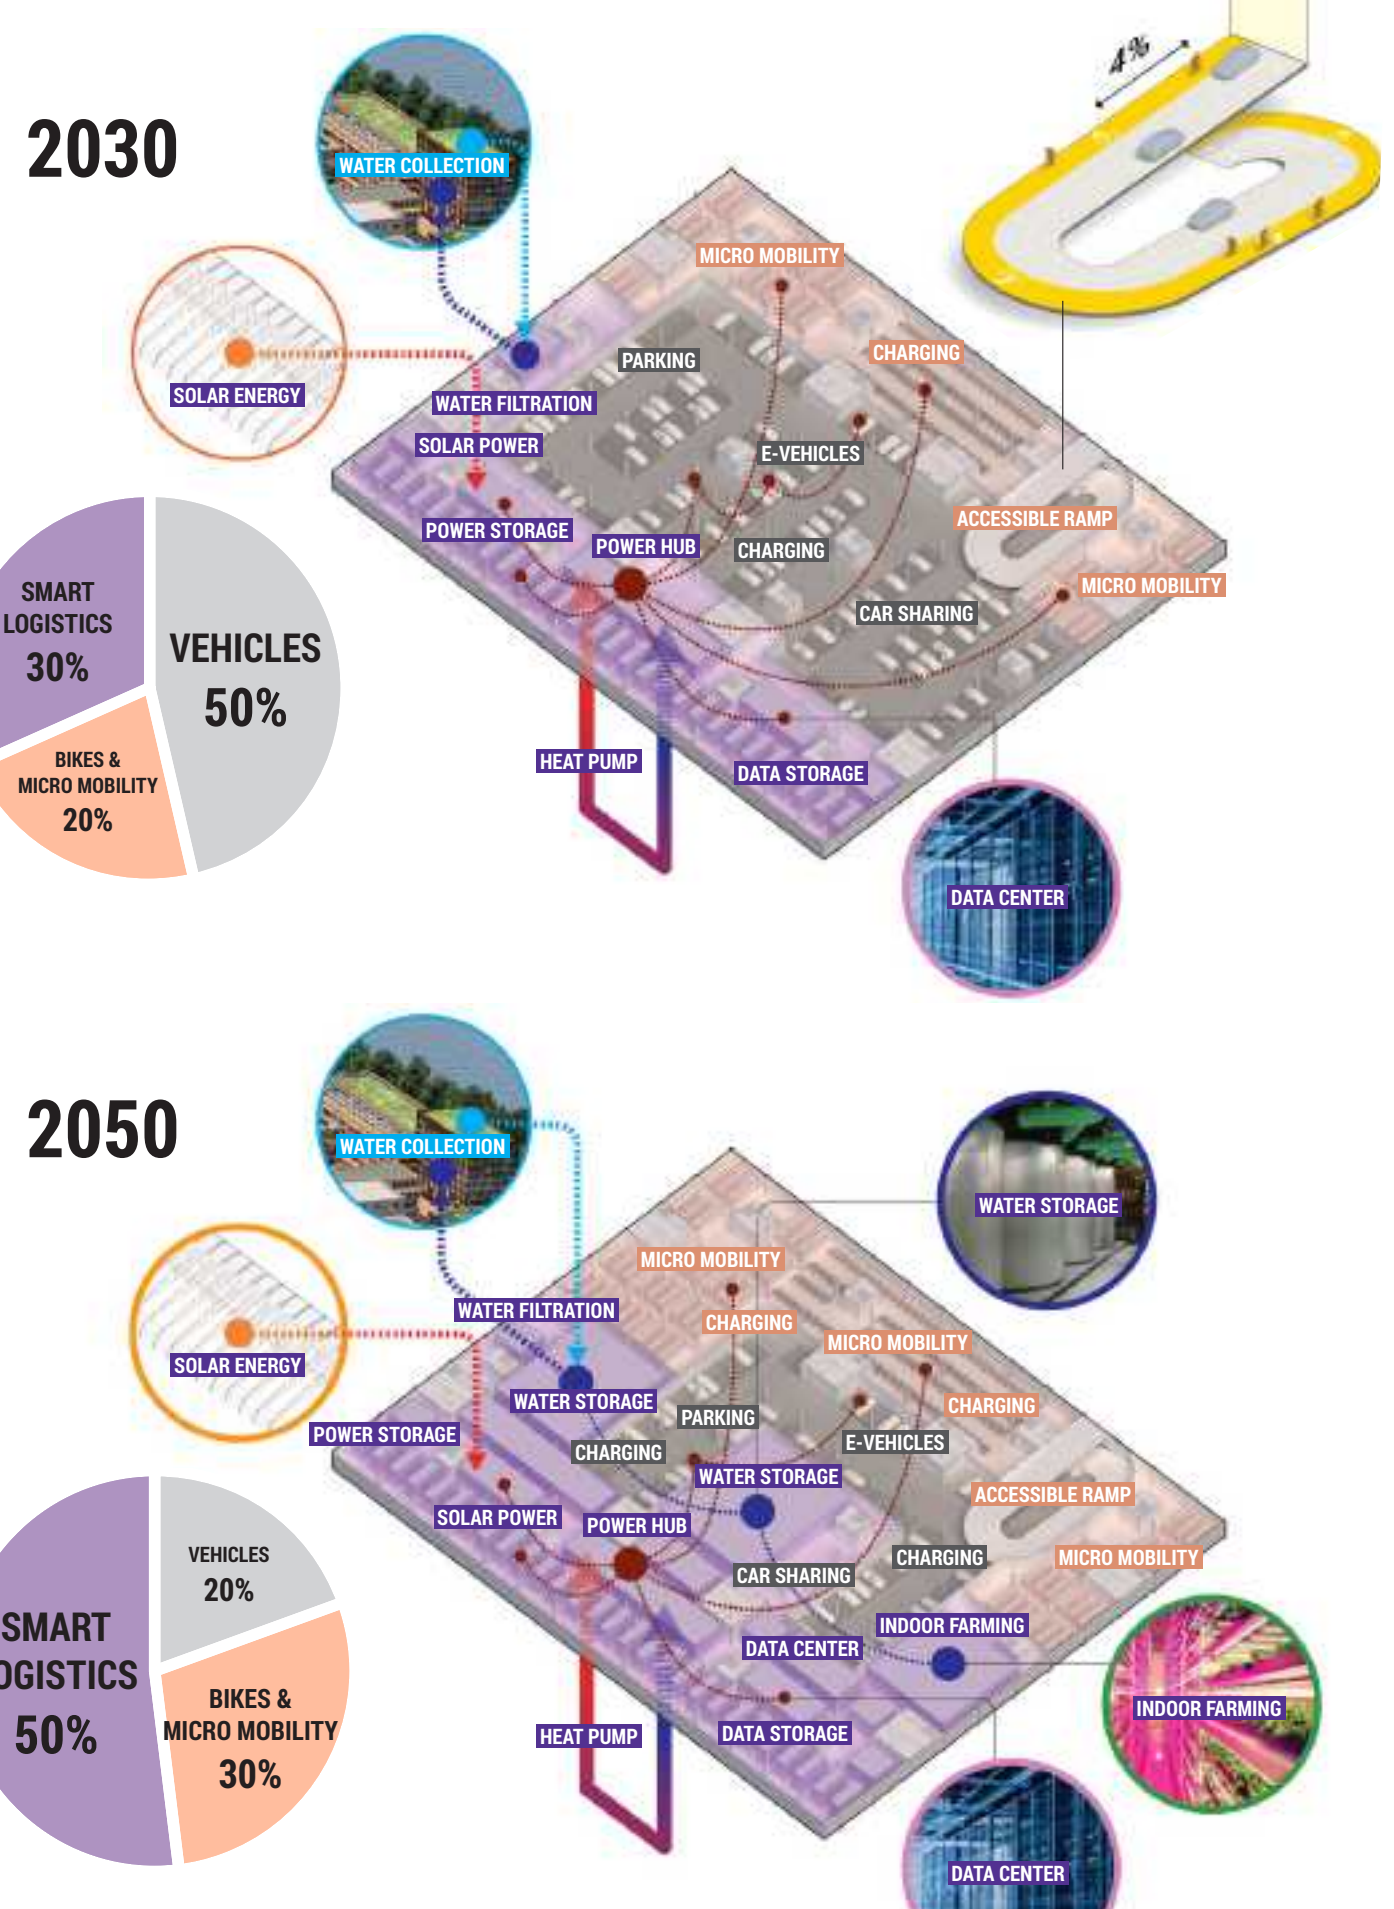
2030

WATER COLLECTION

SOLAR ENERGY

4%

MICRO MOBILITY

PARKING

CHARGING

WATER FILTRATION

SOLAR POWER

E-VEHICLES

ACCESSIBLE RAMP

POWER STORAGE

POWER HUB

CHARGING

MICRO MOBILITY

CAR SHARING

SMART LOGISTICS 30%

VEHICLES 50%

BIKES & MICRO MOBILITY 20%

HEAT PUMP

DATA STORAGE

DATA CENTER

2050

WATER COLLECTION

WATER STORAGE

SOLAR ENERGY

MICRO MOBILITY

WATER FILTRATION

CHARGING

MICRO MOBILITY

WATER STORAGE

PARKING

CHARGING

POWER STORAGE

CHARGING

E-VEHICLES

WATER STORAGE

ACCESSIBLE RAMP

SOLAR POWER

POWER HUB

CHARGING

MICRO MOBILITY

CAR SHARING

VEHICLES 20%

SMART OGISTICS 50%

BIKES & MICRO MOBILITY 30%

INDOOR FARMING

DATA CENTER

INDOOR FARMING

HEAT PUMP

DATA STORAGE

DATA CENTER